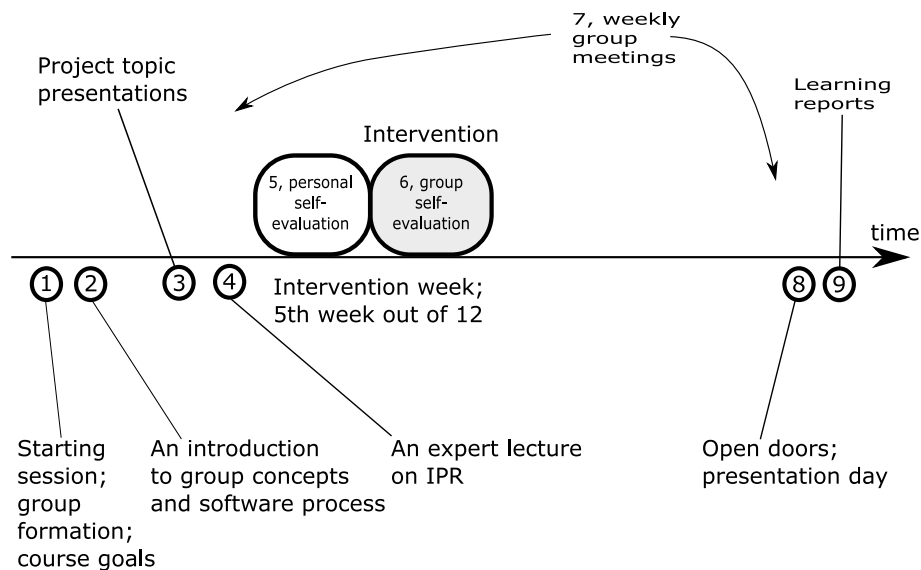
7, weekly group meetings

Project topic presentations

Learning reports

Intervention

5, personal self-evaluation

6, group self-evaluation

time

1 2 3 4

Intervention week; 5th week out of 12

8 9

Starting session; group formation; course goals

An introduction to group concepts and software process

An expert lecture on IPR

Open doors; presentation day